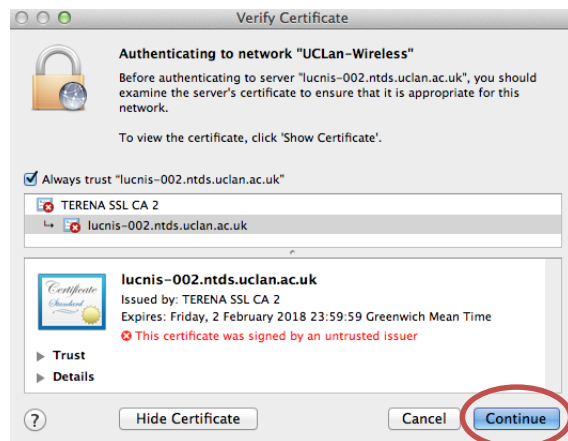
Verify Certificate

Authenticating to network "UCLan-Wireless"

Before authenticating to server "lucnis-002.ntds.uclan.ac.uk", you should examine the server's certificate to ensure that it is appropriate for this network.

To view the certificate, click 'Show Certificate'.

Always trust "lucnis-002.ntds.uclan.ac.uk"

TERENA SSL CA 2

lucnis-002.ntds.uclan.ac.uk

Certificate Standard

lucnis-002.ntds.uclan.ac.uk

Issued by: TERENA SSL CA 2

Expires: Friday, 2 February 2018 23:59:59 Greenwich Mean Time

This certificate was signed by an untrusted issuer

Trust

Details

?

Hide Certificate

Cancel

Continue